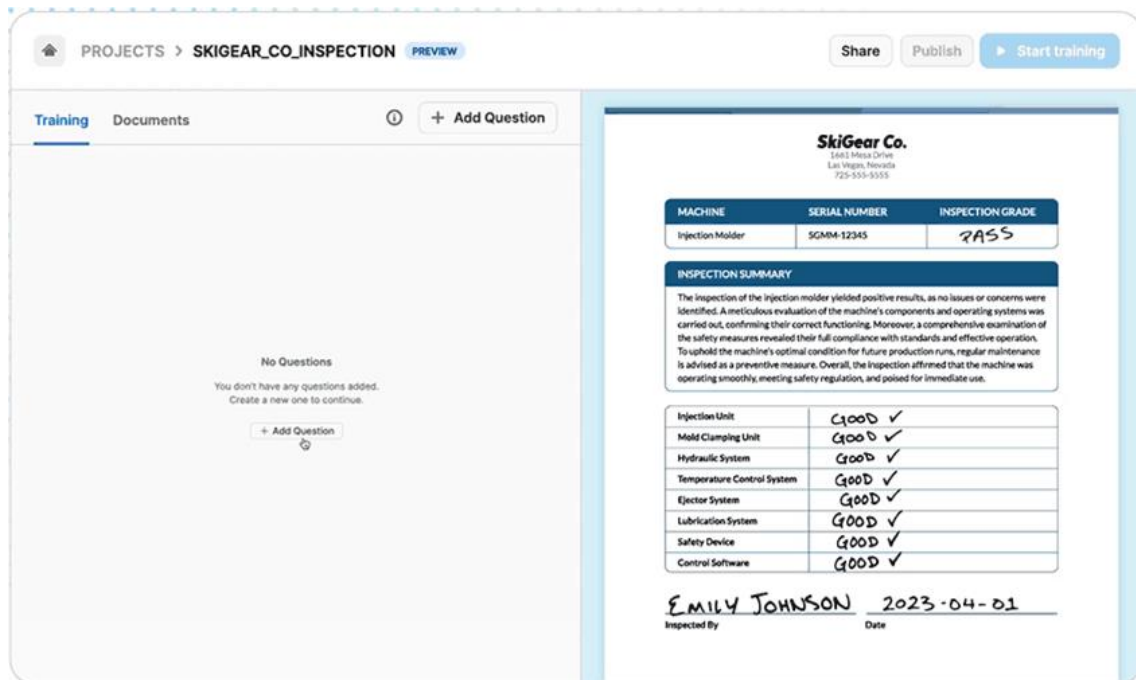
PROJECTS > SKIGEAR_CO_INSPECTION PREVIEW

Share Publish ▶ Start training

Training Documents

+ Add Question

No Questions

You don't have any questions added. Create a new one to continue.

+ Add Question

SkiGear Co.
1661 Mesa Drive
Las Vegas, Nevada
725-555-5555

| MACHINE | SERIAL NUMBER | INSPECTION GRADE |
|---|---|---|
| Injection Molder | SGMM-12345 | PASS |

INSPECTION SUMMARY

The inspection of the injection molder yielded positive results, as no issues or concerns were identified. A meticulous evaluation of the machine's components and operating systems was carried out, confirming their correct functioning. Moreover, a comprehensive examination of the safety measures revealed their full compliance with standards and effective operation. To uphold the machine's optimal condition for future production runs, regular maintenance is advised as a preventive measure. Overall, the inspection affirmed that the machine was operating smoothly, meeting safety regulation, and poised for immediate use.

| Injection Unit | GOOD ✓ |
|---|---|
| Mold Clamping Unit | GOOD ✓ |
| Hydraulic System | GOOD ✓ |
| Temperature Control System | GOOD ✓ |
| Ejector System | GOOD ✓ |
| Lubrication System | GOOD ✓ |
| Safety Device | GOOD ✓ |
| Control Software | GOOD ✓ |

EMILY JOHNSON
Inspected By

2023-04-01
Date